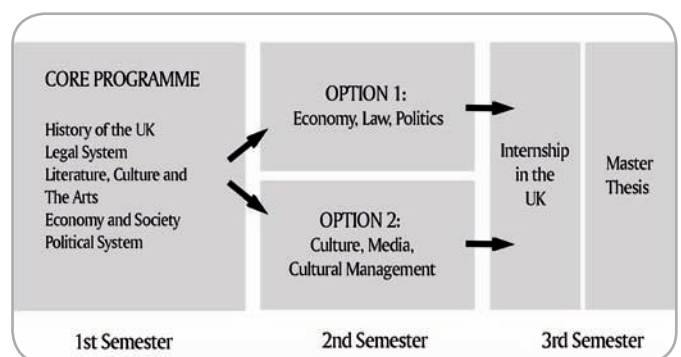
CORE PROGRAMME

History of the UK
Legal System
Literature, Culture and The Arts
Economy and Society
Political System

OPTION 1:
Economy, Law, Politics

OPTION 2:
Culture, Media, Cultural Management

Internship in the UK

Master Thesis

1st Semester

2nd Semester

3rd Semester